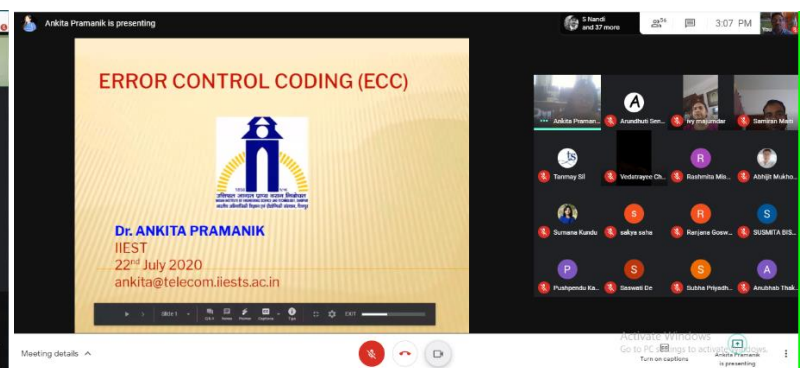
Ankita Pramanik is presenting

S Nandi and 37 more

36

3:07 PM

You

ERROR CONTROL CODING (ECC)

INDIAN INSTITUTE OF ENGINEERING SCIENCE AND TECHNOLOGY, SHIBPUR

Dr. ANKITA PRAMANIK
IIEST
22$^{nd}$ July 2020
ankita@telecom.iiests.ac.in

Slide 1

EXIT

Ankita Praman...

A

Arundhuti Sen...

ivy majumder

Samiran Mon...

Tanmay Sil

Vedatrayee Ch...

R

Rashmita Mis...

Abhijit Mukho...

Sumana Kundu

s

sakya saha

R

Ranjana Gosw...

S

SUSMITA BIS...

P

Pushpendu Ka...

S

Saswati De

S

Subha Priyadh...

A

Anubhab Thak...

Activate Windows
Go to PC settings to activate Windows.

Meeting details

Turn on captions

Ankita Pramanik is presenting